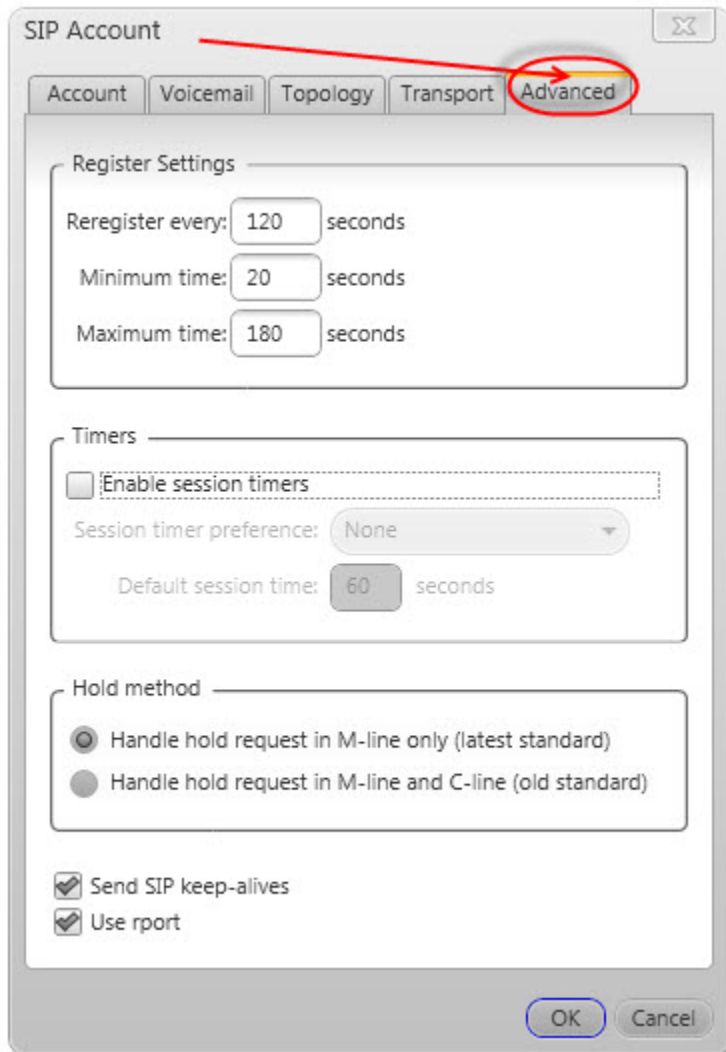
SIP Account

Account | Voicemail | Topology | Transport | Advanced

Register Settings

Reregister every: 120 seconds

Minimum time: 20 seconds

Maximum time: 180 seconds

Timers

Enable session timers

Session timer preference: None

Default session time: 60 seconds

Hold method

Handle hold request in M-line only (latest standard)

Handle hold request in M-line and C-line (old standard)

Send SIP keep-alives

Use rport

OK Cancel